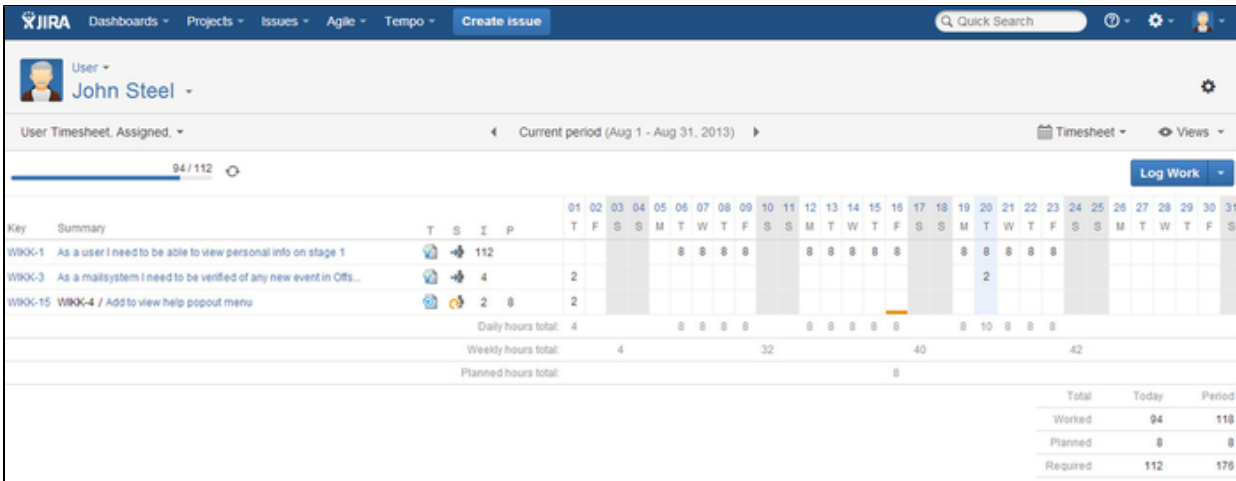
JIRA Dashboards Projects Issues Agile Tempo Create issue Quick Search

User
John Steel

User Timesheet, Assigned, ◀ Current period (Aug 1 - Aug 31, 2013) ▶ Timesheet Views

94 / 112

Log Work

| Key | Summary | T | S | Σ | P | 01 T | 02 F | 03 S | 04 S | 05 M | 06 T | 07 W | 08 T | 09 F | 10 S | 11 S | 12 M | 13 T | 14 W | 15 T | 16 F | 17 S | 18 S | 19 M | 20 T | 21 W | 22 T | 23 F | 24 S | 25 S | 26 M | 27 T | 28 W | 29 T | 30 F | 31 S |
|---|---|---|---|---|---|---|---|---|---|---|---|---|---|---|---|---|---|---|---|---|---|---|---|---|---|---|---|---|---|---|---|---|---|---|---|---|
| WIKK-1 | As a user I need to be able to view personal info on stage 1 | | | 112 | | | | | | | 8 | 8 | 8 | 8 | | | 8 | 8 | 8 | 8 | 8 | | | 8 | 8 | 8 | 8 | 8 | | | | | | | | |
| WIKK-3 | As a mailsystem I need to be verified of any new event in Offs... | | | 4 | | 2 | | | | | | | | | | | | | | | | | | | 2 | | | | | | | | | | | |
| WIKK-15 | WIKK-4 / Add to view help popout menu | | | 2 | 8 | 2 | | | | | | | | | | | | | | | | | | | | | | | | | | | | | | |
| | Daily hours total: | | | | | 4 | | | | | 8 | 8 | 8 | 8 | | | 8 | 8 | 8 | 8 | 8 | | | 8 | 10 | 8 | 8 | 8 | | | | | | | | |
| | Weekly hours total: | | | | | | | 4 | | | | | | | 32 | | | | | | | 40 | | | | | | | 42 | | | | | | | |
| | Planned hours total: | | | | | | | | | | | | | | | | | | | | 8 | | | | | | | | | | | | | | | |

| Total | Today | Period |
|---|---|---|
| Worked | 94 | 118 |
| Planned | 8 | 8 |
| Required | 112 | 176 |